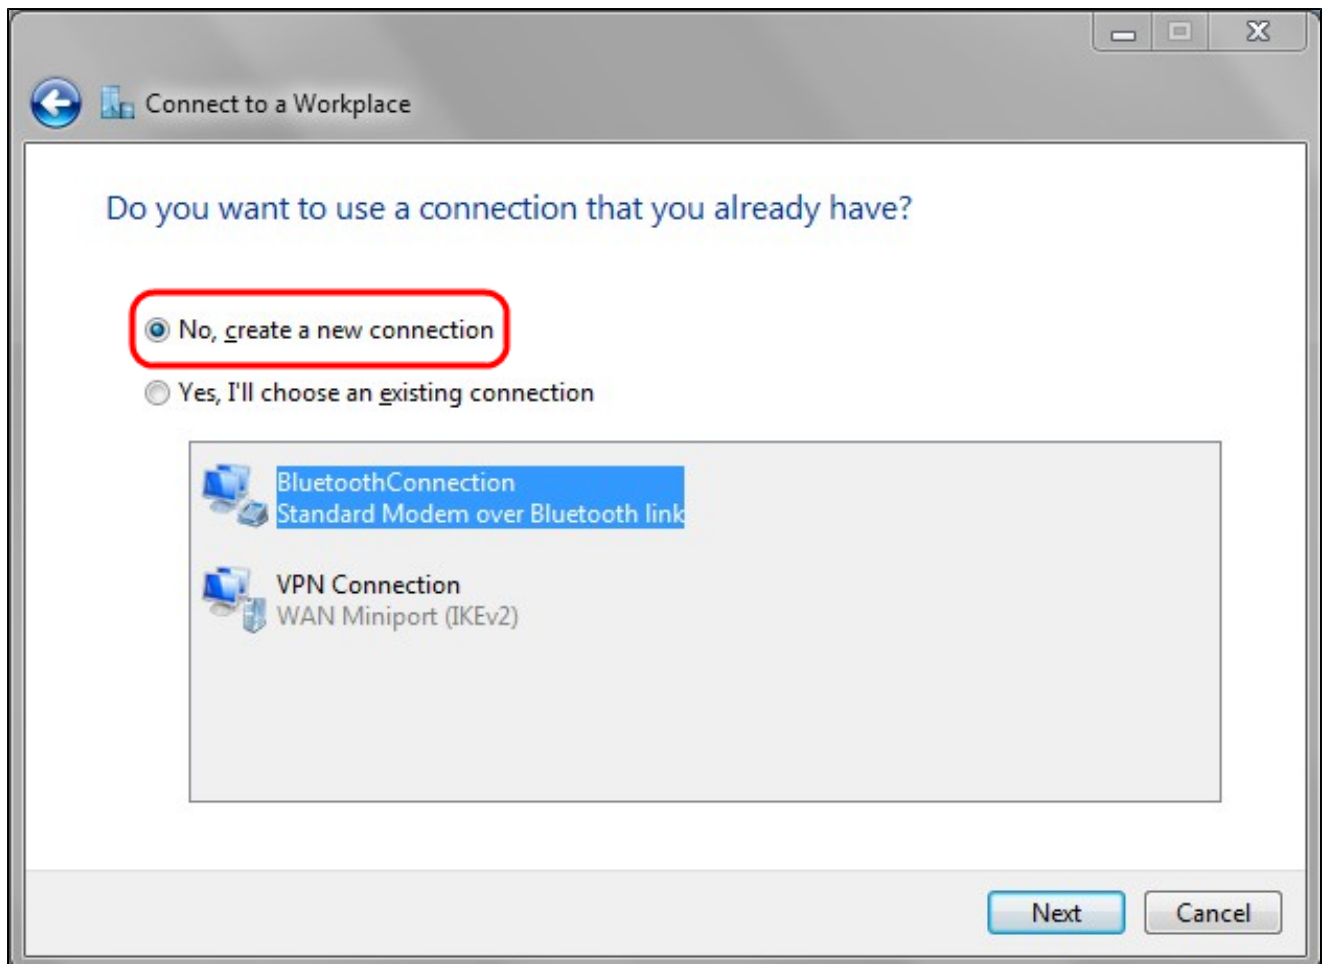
Connect to a Workplace

Do you want to use a connection that you already have?

No, create a new connection

Yes, I'll choose an existing connection

BluetoothConnection
Standard Modem over Bluetooth link

VPN Connection
WAN Miniport (IKEv2)

Next

Cancel